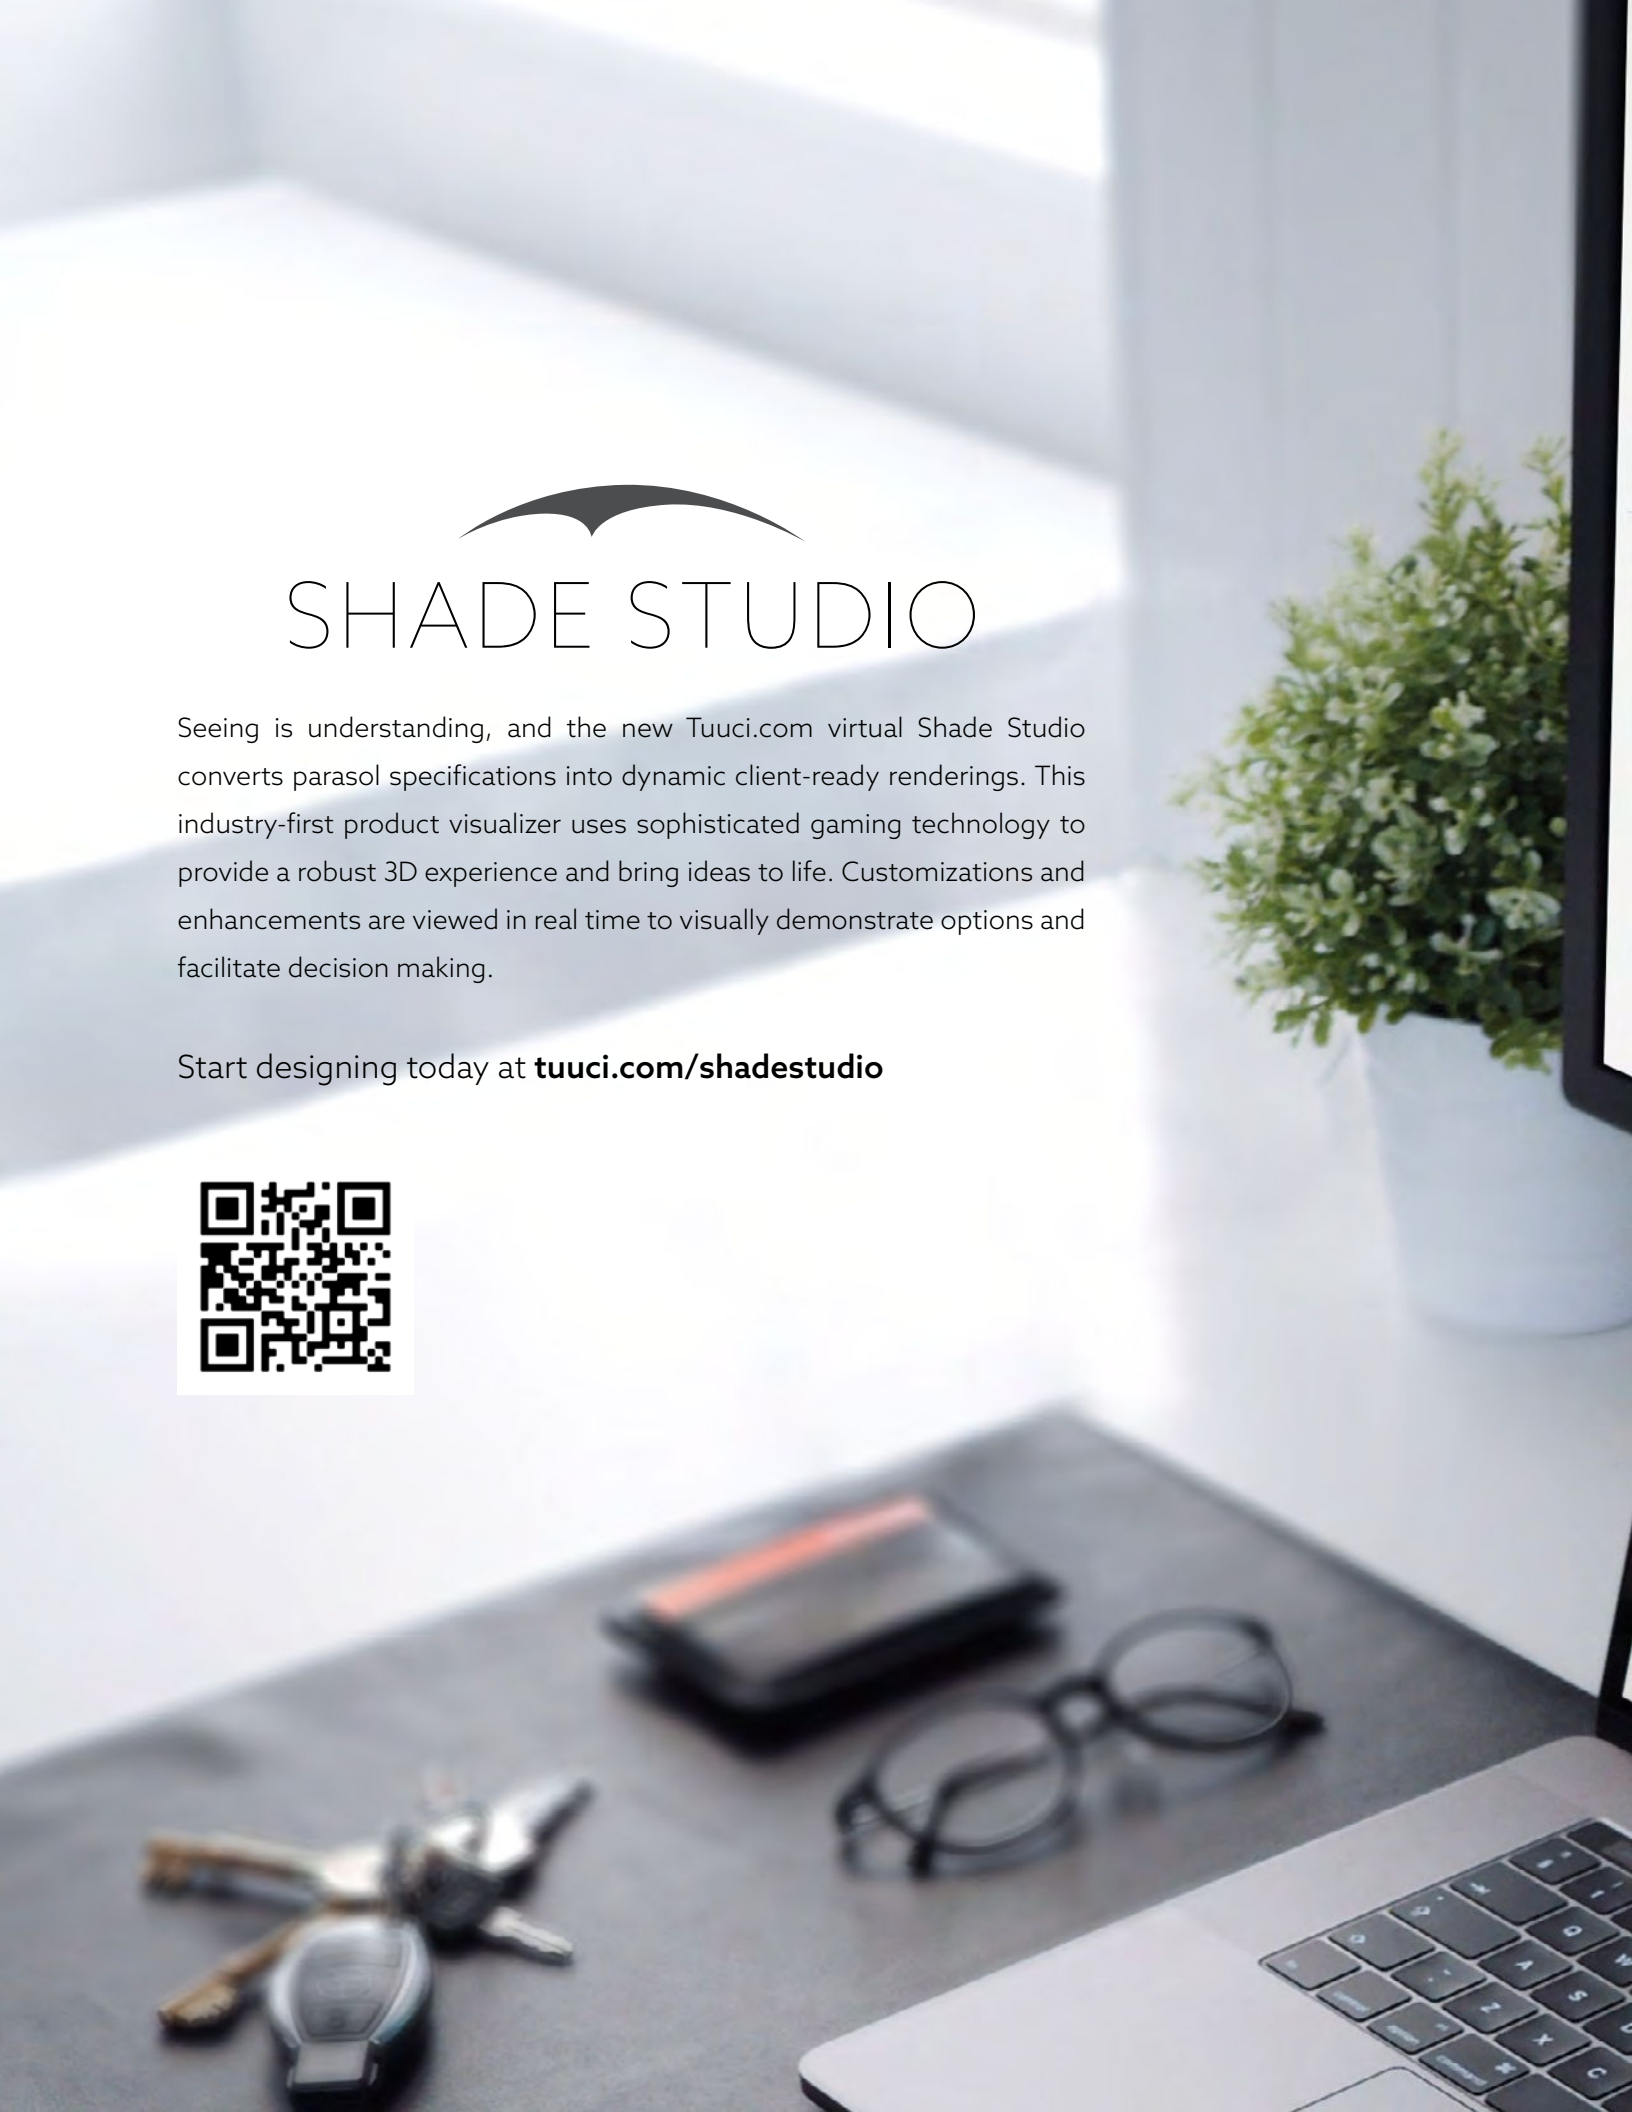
SHADE STUDIO

Seeing is understanding, and the new Tuuci.com virtual Shade Studio converts parasol specifications into dynamic client-ready renderings. This industry-first product visualizer uses sophisticated gaming technology to provide a robust 3D experience and bring ideas to life. Customizations and enhancements are viewed in real time to visually demonstrate options and facilitate decision making.

Start designing today at **tuuci.com/shadestudio**